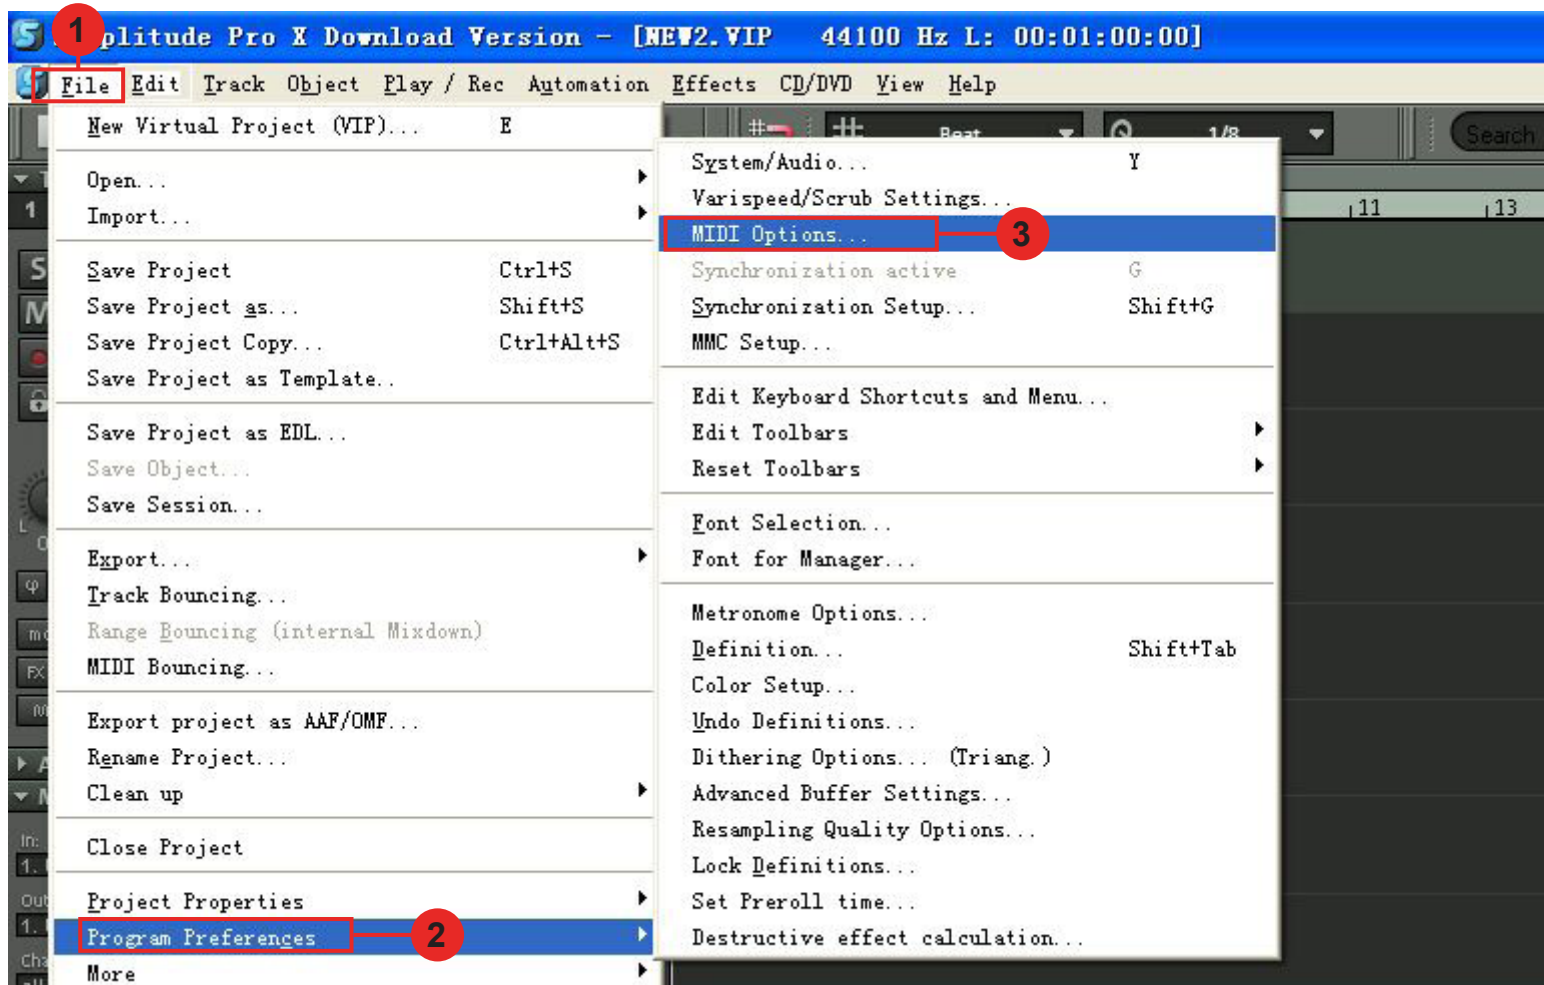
1 plitude Pro X Download Version – [NEW2.VIP 44100 Hz L: 00:01:00:00]

File Edit Track Object Play / Rec Automation Effects CD/DVD View Help

Beat 1/8 Search

11 13

New Virtual Project (VIP)... E
Open...
Import...
Save Project Ctrl+S
Save Project as... Shift+S
Save Project Copy... Ctrl+Alt+S
Save Project as Template..
Save Project as EDL...
Save Object...
Save Session...
Export...
Track Bouncing...
Range Bouncing (internal Mixdown)
MIDI Bouncing...
Export project as AAF/OMF...
Rename Project...
Clean up
Close Project
Project Properties
Program Preferences 2
More

System/Audio... Y
Varispeed/Scrub Settings...
MIDI Options... 3
Synchronization active G
Synchronization Setup... Shift+G
MMC Setup...
Edit Keyboard Shortcuts and Menu...
Edit Toolbars
Reset Toolbars
Font Selection...
Font for Manager...
Metronome Options...
Definition... Shift+Tab
Color Setup...
Undo Definitions...
Dithering Options... (Triang.)
Advanced Buffer Settings...
Resampling Quality Options...
Lock Definitions...
Set Preroll time...
Destructive effect calculation...